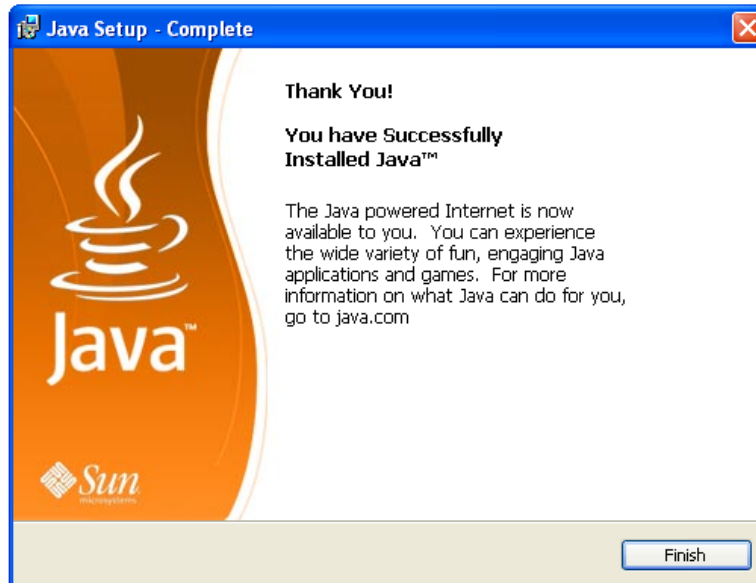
Java Setup - Complete

Java™

Sun microsystems

Thank You!

You have Successfully Installed Java™

The Java powered Internet is now available to you. You can experience the wide variety of fun, engaging Java applications and games. For more information on what Java can do for you, go to java.com

Finish